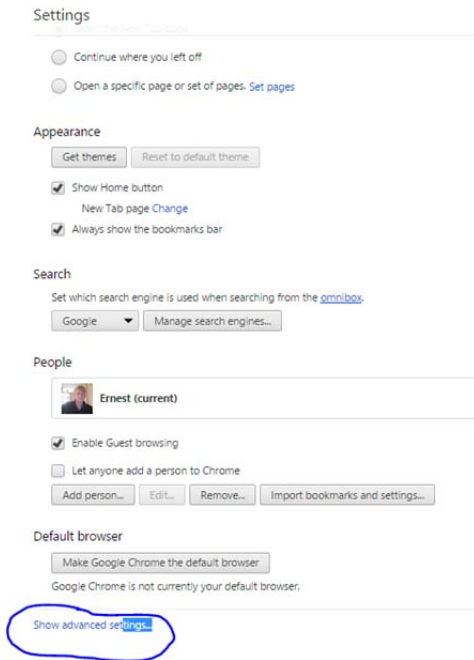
Settings

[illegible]

Continue where you left off

Open a specific page or set of pages. Set pages

Appearance

Get themes Reset to default theme

Show Home button

New Tab page Change

Always show the bookmarks bar

Search

Set which search engine is used when searching from the omnibox.

Google Manage search engines...

People

Ernest (current)

Enable Guest browsing

Let anyone add a person to Chrome

Add person... Edit... Remove... Import bookmarks and settings...

Default browser

Make Google Chrome the default browser

Google Chrome is not currently your default browser.

Show advanced settings...